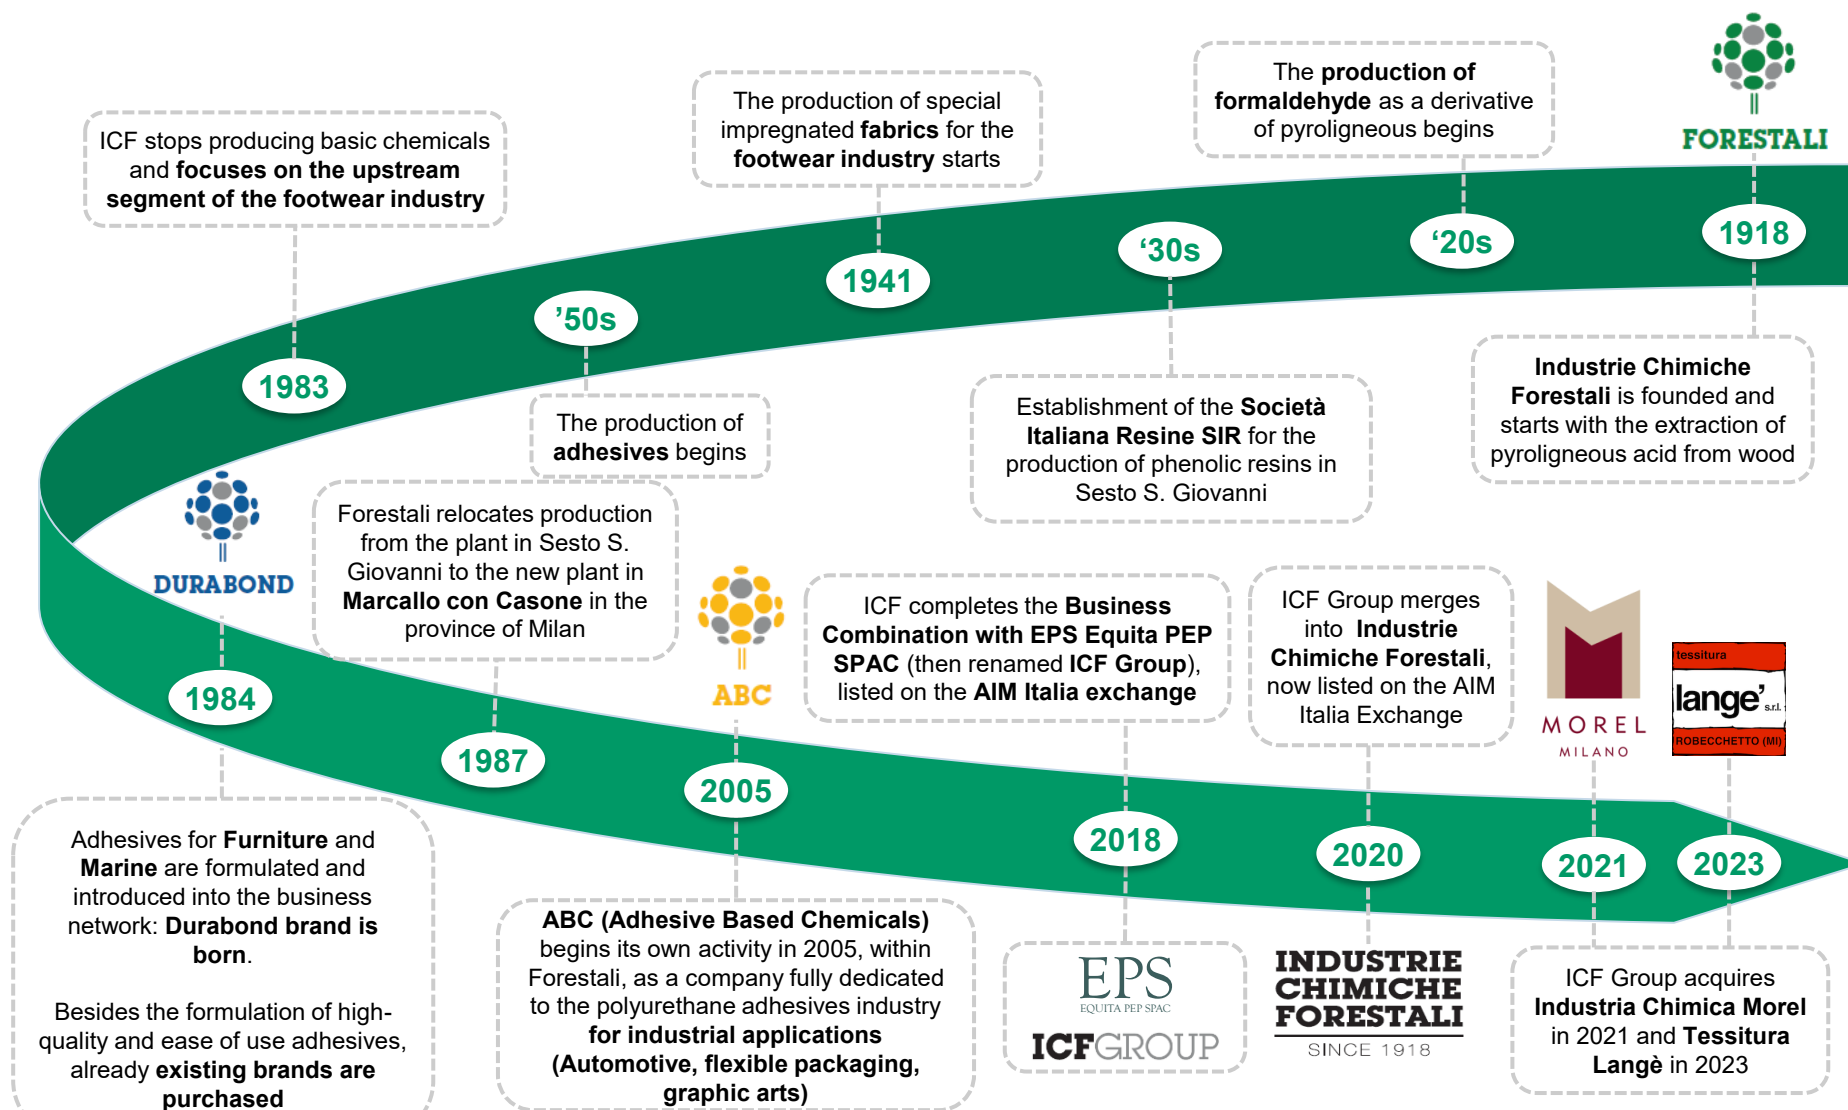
FORESTALI

1918

Industrie Chimiche Forestali is founded and starts with the extraction of pyroligneous acid from wood

'20s

The production of formaldehyde as a derivative of pyroligneous begins

'30s

Establishment of the Società Italiana Resine SIR for the production of phenolic resins in Sesto S. Giovanni

1941

The production of special impregnated fabrics for the footwear industry starts

'50s

The production of adhesives begins

1983

ICF stops producing basic chemicals and focuses on the upstream segment of the footwear industry

DURABOND

1984

Adhesives for Furniture and Marine are formulated and introduced into the business network: Durabond brand is born.

Besides the formulation of high-quality and ease of use adhesives, already existing brands are purchased

1987

Forestali relocates production from the plant in Sesto S. Giovanni to the new plant in Marcallo con Casone in the province of Milan

ABC

2005

ABC (Adhesive Based Chemicals) begins its own activity in 2005, within Forestali, as a company fully dedicated to the polyurethane adhesives industry for industrial applications (Automotive, flexible packaging, graphic arts)

ICF completes the Business Combination with EPS Equita PEP SPAC (then renamed ICF Group), listed on the AIM Italia exchange

2018

EPS EQUITA PEP SPAC

ICFGROUP

ICF Group merges into Industrie Chimiche Forestali, now listed on the AIM Italia Exchange

2020

INDUSTRIE CHIMICHE FORESTALI SINCE 1918

MOREL MILANO

tessitura lange' s.r.l. ROBECCHETTO (MI)

2021

2023

ICF Group acquires Industria Chimica Morel in 2021 and Tessitura Langè in 2023